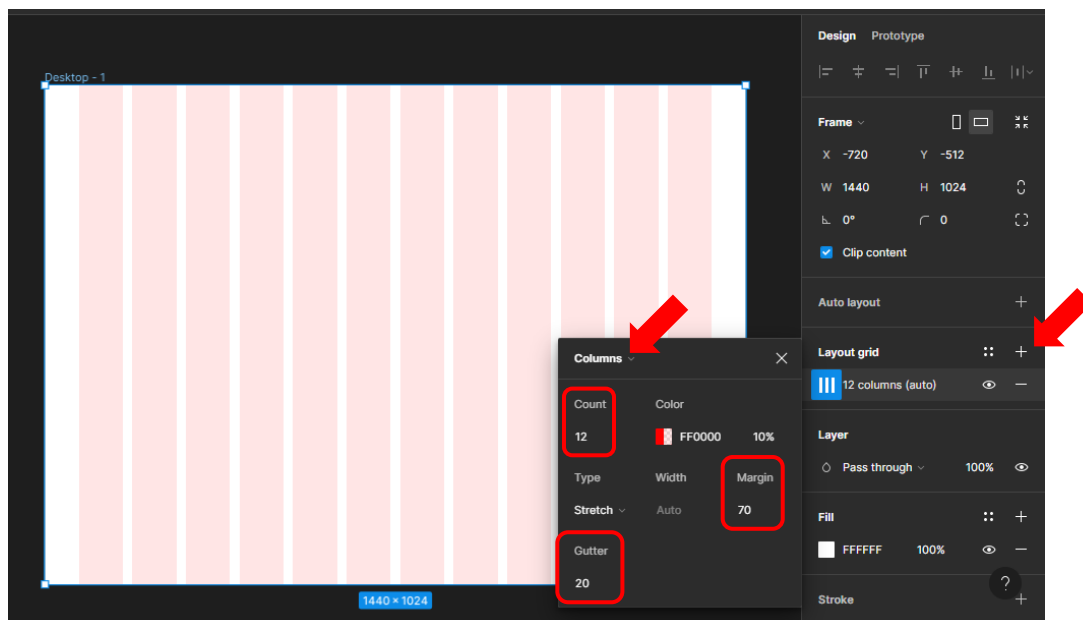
Desktop - 1

1440 × 1024

Columns

Count
12

Color
FF0000 10%

Type
Stretch

Width
Auto

Margin
70

Gutter
20

Design Prototype

Frame

X -720
Y -512
W 1440
H 1024
0°
0

Clip content

Auto layout

Layout grid

12 columns (auto)

Layer

Pass through 100%

Fill

FFFFFF 100%

Stroke

?